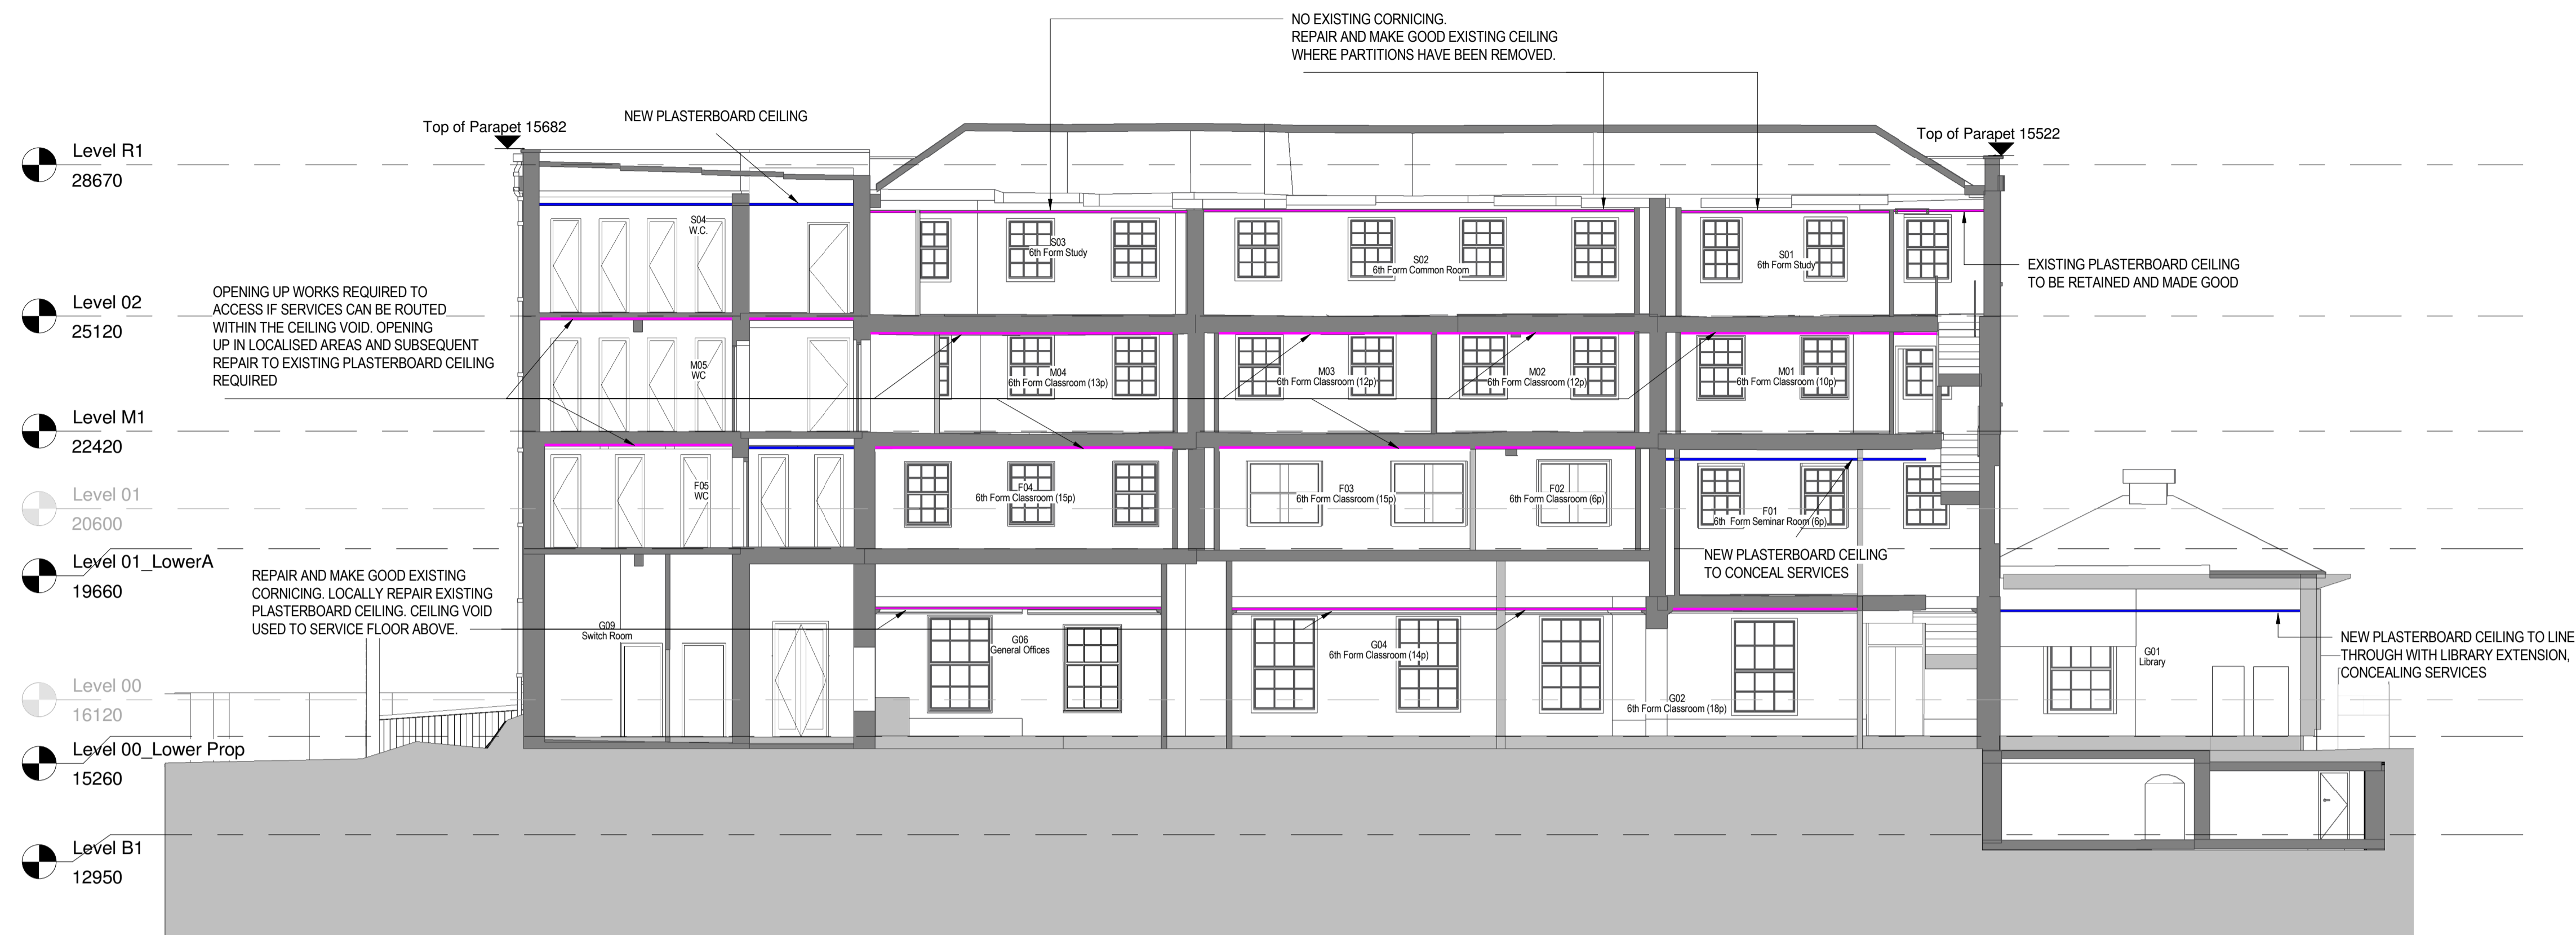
NO EXISTING CORNICING.
REPAIR AND MAKE GOOD EXISTING CEILING WHERE PARTITIONS HAVE BEEN REMOVED.

Top of Parapet 15682

NEW PLASTERBOARD CEILING

Top of Parapet 15522

Level R1
28670

S04
W.C.

S03
6th Form Study

S02
6th Form Common Room

S01
6th Form Study

EXISTING PLASTERBOARD CEILING TO BE RETAINED AND MADE GOOD

Level 02
25120

OPENING UP WORKS REQUIRED TO ACCESS IF SERVICES CAN BE ROUTED WITHIN THE CEILING VOID. OPENING UP IN LOCALISED AREAS AND SUBSEQUENT REPAIR TO EXISTING PLASTERBOARD CEILING REQUIRED

M05
WC

M04
6th Form Classroom (13p)

M03
6th Form Classroom (12p)

M02
6th Form Classroom (12p)

M01
6th Form Classroom (10p)

Level M1
22420

Level 01
20600

F05
WC

F04
6th Form Classroom (15p)

F03
6th Form Classroom (15p)

F02
6th Form Classroom (6p)

F01
6th Form Seminar Room (6p)

Level 01_LowerA
19660

NEW PLASTERBOARD CEILING TO CONCEAL SERVICES

REPAIR AND MAKE GOOD EXISTING CORNICING. LOCALLY REPAIR EXISTING PLASTERBOARD CEILING. CEILING VOID USED TO SERVICE FLOOR ABOVE.

G09
Switch Room

G06
General Offices

G04
6th Form Classroom (14p)

G02
6th Form Classroom (18p)

G01
Library

NEW PLASTERBOARD CEILING TO LINE THROUGH WITH LIBRARY EXTENSION, CONCEALING SERVICES

Level 00
16120

Level 00_Lower Prop
15260

Level B1
12950